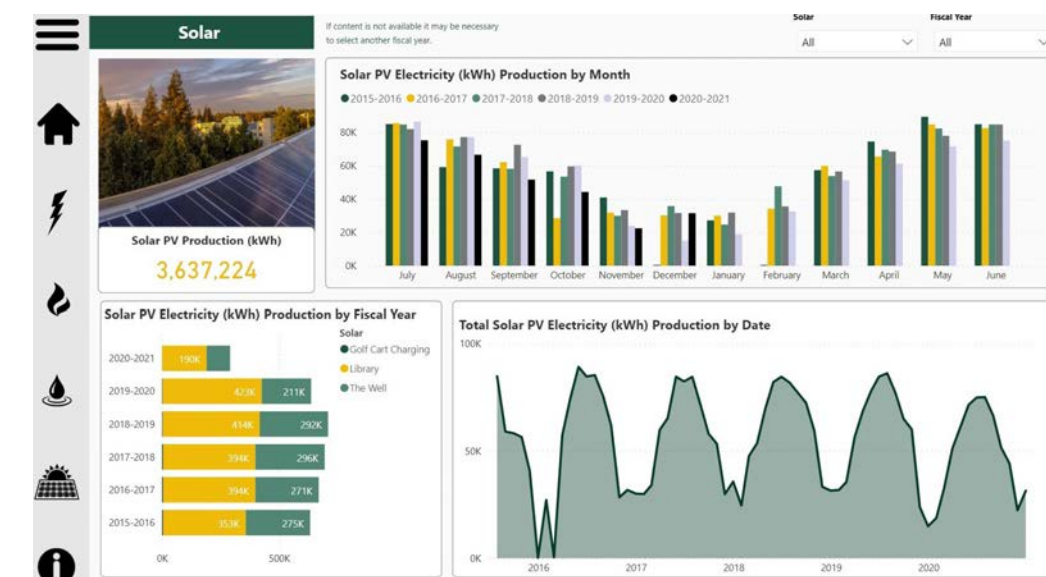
Solar

If content is not available it may be necessary to select another fiscal year.

Solar
All

Fiscal Year
All

Solar PV Production (kWh)
3,637,224

Solar PV Electricity (kWh) Production by Month
2015-2016 2016-2017 2017-2018 2018-2019 2019-2020 2020-2021

80K
60K
40K
20K
0K

July August September October November December January February March April May June

Solar PV Electricity (kWh) Production by Fiscal Year

Solar
Golf Cart Charging
Library
The Well

| | | |
|---|---|---|
| 2020-2021 | 190K | |
| 2019-2020 | 423K | 211K |
| 2018-2019 | 414K | 292K |
| 2017-2018 | 394K | 296K |
| 2016-2017 | 394K | 271K |
| 2015-2016 | 353K | 275K |

0K 500K

Total Solar PV Electricity (kWh) Production by Date

100K
50K
0K

2016 2017 2018 2019 2020